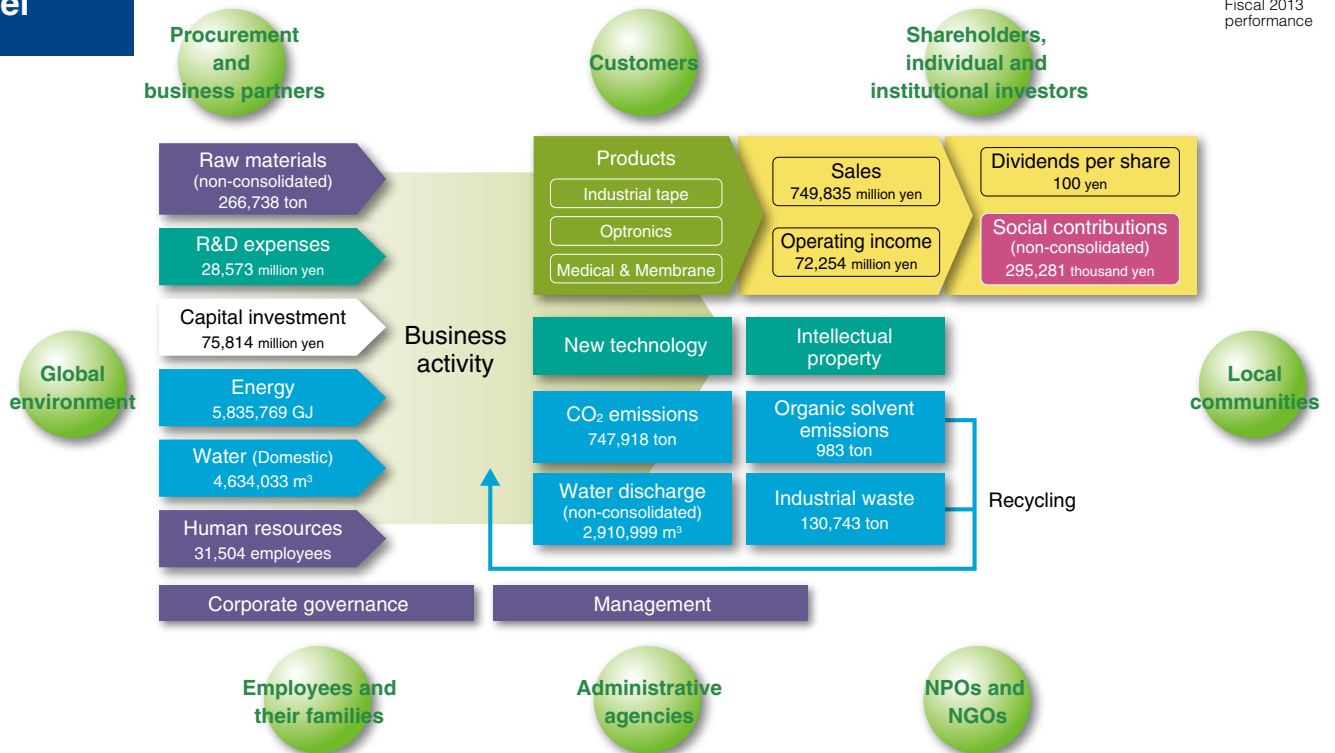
el

Fiscal 2013 performance

Procurement and business partners

Customers

Shareholders, individual and institutional investors

Raw materials (non-consolidated) 266,738 ton

R&D expenses 28,573 million yen

Capital investment 75,814 million yen

Energy 5,835,769 GJ

Water (Domestic) 4,634,033 m$^3$

Human resources 31,504 employees

Business activity

Products

Industrial tape

Optronics

Medical & Membrane

Sales 749,835 million yen

Operating income 72,254 million yen

Dividends per share 100 yen

Social contributions (non-consolidated) 295,281 thousand yen

New technology

Intellectual property

$CO_2$ emissions 747,918 ton

Organic solvent emissions 983 ton

Water discharge (non-consolidated) 2,910,999 m$^3$

Industrial waste 130,743 ton

Recycling

Global environment

Local communities

Corporate governance

Management

Employees and their families

Administrative agencies

NPOs and NGOs